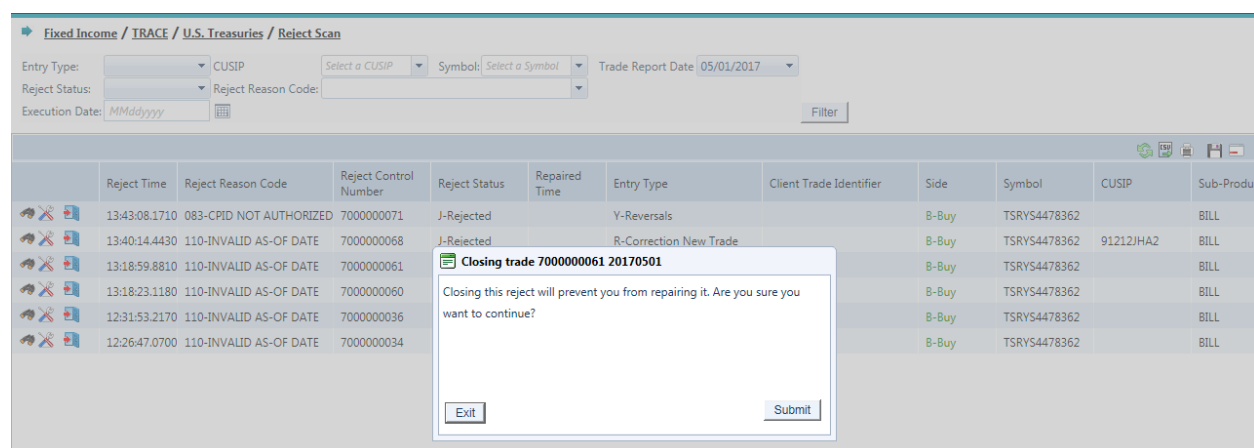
Fixed Income / TRACE / U.S. Treasuries / Reject Scan

Entry Type: CUSIP Select a CUSIP Symbol: Select a Symbol Trade Report Date 05/01/2017
Reject Status: Reject Reason Code:
Execution Date: MMddyyyy
Filter

| | Reject Time | Reject Reason Code | Reject Control Number | Reject Status | Repaired Time | Entry Type | Client Trade Identifier | Side | Symbol | CUSIP | Sub-Produ |
|---|---|---|---|---|---|---|---|---|---|---|---|
| | 13:43:08.1710 | 083-CPID NOT AUTHORIZED | 7000000071 | J-Rejected | | Y-Reversals | | B-Buy | TSRYS4478362 | | BILL |
| | 13:40:14.4430 | 110-INVALID AS-OF DATE | 7000000068 | J-Rejected | | R-Correction New Trade | | B-Buy | TSRYS4478362 | 91212JHA2 | BILL |
| | 13:18:59.8810 | 110-INVALID AS-OF DATE | 7000000061 | | | | | B-Buy | TSRYS4478362 | | BILL |
| | 13:18:23.1180 | 110-INVALID AS-OF DATE | 7000000060 | | | | | B-Buy | TSRYS4478362 | | BILL |
| | 12:31:53.2170 | 110-INVALID AS-OF DATE | 7000000036 | | | | | B-Buy | TSRYS4478362 | | BILL |
| | 12:26:47.0700 | 110-INVALID AS-OF DATE | 7000000034 | | | | | B-Buy | TSRYS4478362 | | BILL |

Closing trade 7000000061 20170501

Closing this reject will prevent you from repairing it. Are you sure you want to continue?

Exit
Submit